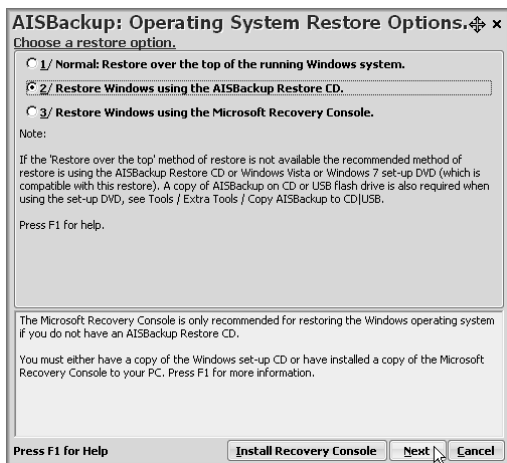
AISBackup: Operating System Restore Options. ×
Choose a restore option.

1/ Normal: Restore over the top of the running Windows system.

2/ Restore Windows using the AISBackup Restore CD.

3/ Restore Windows using the Microsoft Recovery Console.

Note:

If the 'Restore over the top' method of restore is not available the recommended method of restore is using the AISBackup Restore CD or Windows Vista or Windows 7 set-up DVD (which is compatible with this restore). A copy of AISBackup on CD or USB flash drive is also required when using the set-up DVD, see Tools / Extra Tools / Copy AISBackup to CD|USB.

Press F1 for help.

The Microsoft Recovery Console is only recommended for restoring the Windows operating system if you do not have an AISBackup Restore CD.

You must either have a copy of the Windows set-up CD or have installed a copy of the Microsoft Recovery Console to your PC. Press F1 for more information.

Press F1 for Help | Install Recovery Console | Next | Cancel